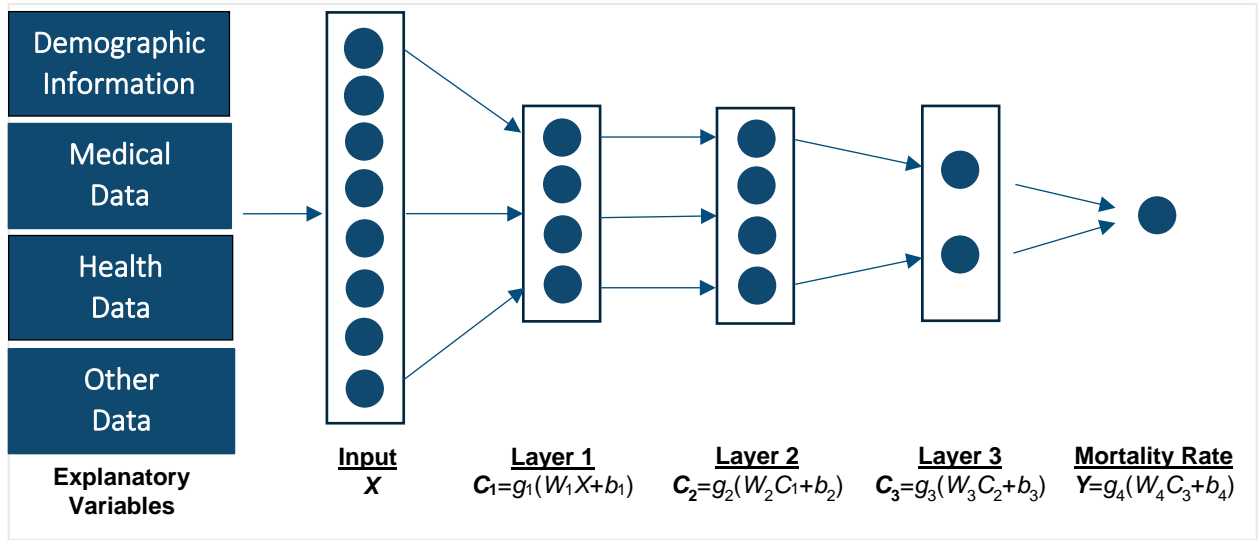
Demographic Information

Medical Data

Health Data

Other Data

Explanatory Variables

Input
$X$

Layer 1
$C_1=g_1(W_1X+b_1)$

Layer 2
$C_2=g_2(W_2C_1+b_2)$

Layer 3
$C_3=g_3(W_3C_2+b_3)$

Mortality Rate
$Y=g_4(W_4C_3+b_4)$